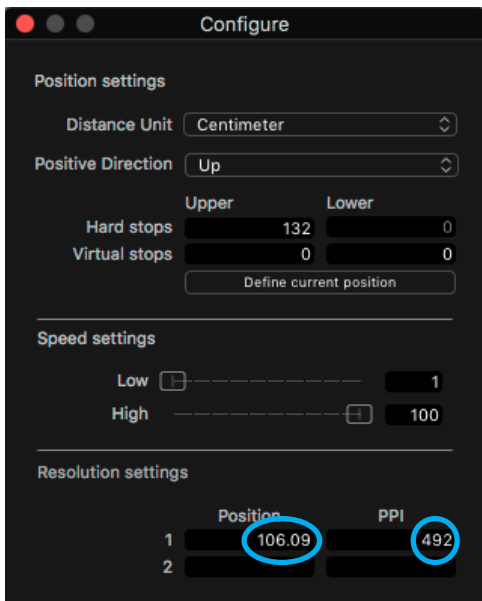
Configure

Position settings

Distance Unit Centimeter

Positive Direction Up

| | Upper | Lower |
|---|---|---|
| Hard stops | 132 | 0 |
| Virtual stops | 0 | 0 |

Define current position

Speed settings

Low 1

High 100

Resolution settings

| | Position | PPI |
|---|---|---|
| 1 | 106.09 | 492 |
| 2 | | |